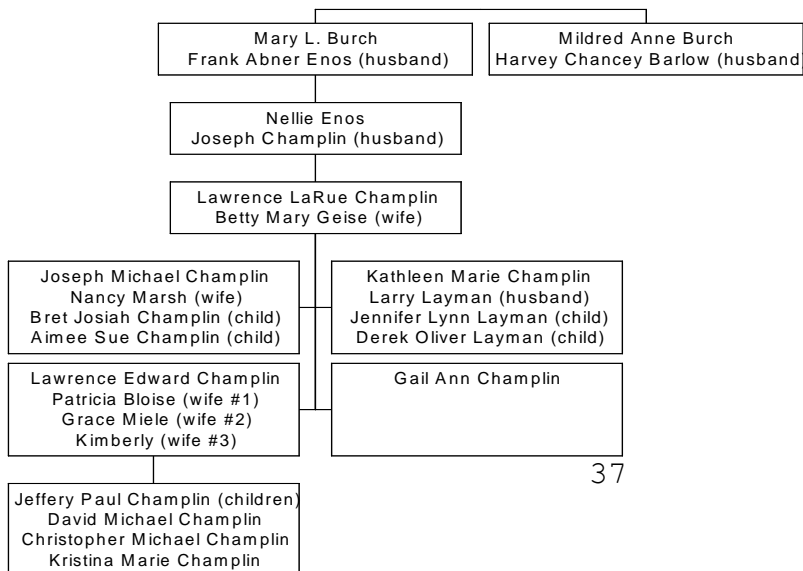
Mary L. Burch
Frank Abner Enos (husband)

Mildred Anne Burch
Harvey Chancey Barlow (husband

Nellie Enos
Joseph Champlin (husband)

Lawrence LaRue Champlin
Betty Mary Geise (wife)

Joseph Michael Champlin
Nancy Marsh (wife)
Bret Josiah Champlin (child)
Aimee Sue Champlin (child)

Kathleen Marie Champlin
Larry Layman (husband)
Jennifer Lynn Layman (child)
Derek Oliver Layman (child)

Lawrence Edward Champlin
Patricia Bloise (wife #1)
Grace Miele (wife #2)
Kimberly (wife #3)

Gail Ann Champlin

37

Jeffery Paul Champlin (children)
David Michael Champlin
Christopher Michael Champlin
Kristina Marie Champlin